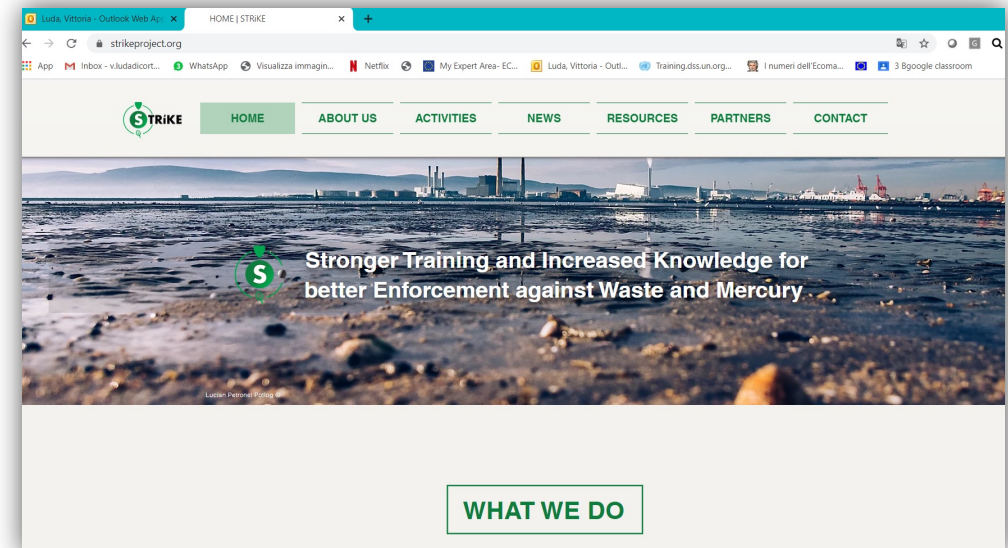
Luda, Vittoria - Outlook Web App ×
HOME | STRiKE ×
+
strikeproject.org
App Inbox - v.ludadicort... WhatsApp Visualizza immagin... Netflix My Expert Area- EC... Luda, Vittoria - Outl... Training.dss.un.org... I numeri dell'Ecoma... 3 Bgoogle classroom

STRiKE
HOME
ABOUT US
ACTIVITIES
NEWS
RESOURCES
PARTNERS
CONTACT

Stronger Training and Increased Knowledge for better Enforcement against Waste and Mercury

Lucian Petronel Potlog ©

WHAT WE DO